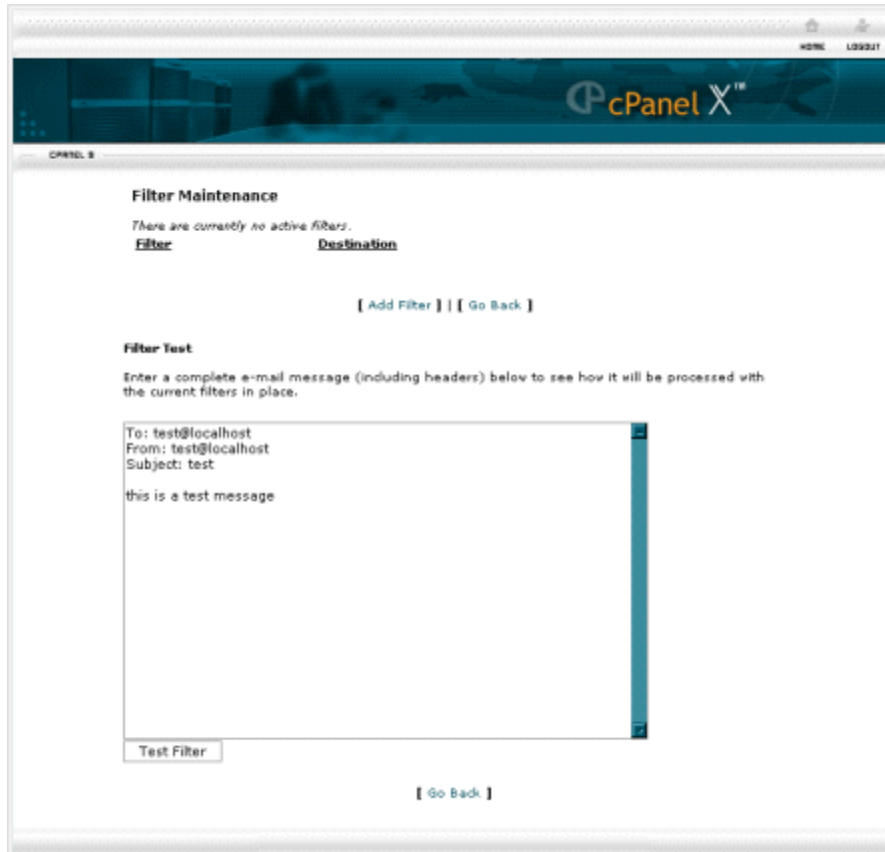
HOME LOGOUT

cPanel X™

CPANEL 8

Filter Maintenance

There are currently no active filters.

Filter Destination

[ Add Filter ] | [ Go Back ]

Filter Test

Enter a complete e-mail message (including headers) below to see how it will be processed with the current filters in place.

To: test@localhost
From: test@localhost
Subject: test

this is a test message

Test Filter

[ Go Back ]